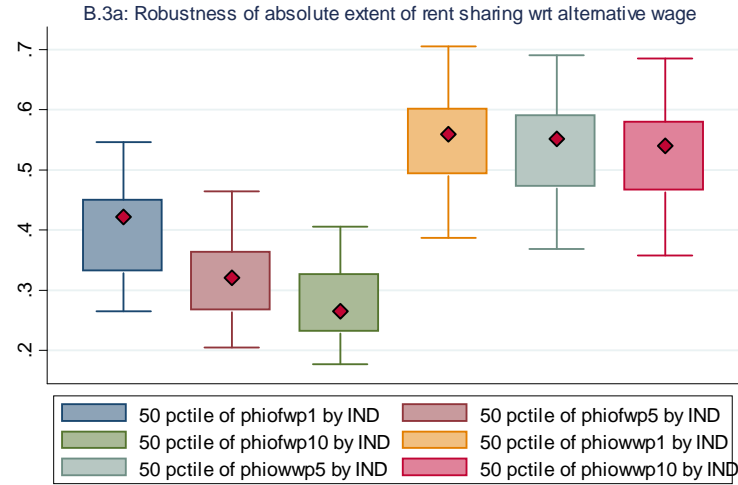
B.3a: Robustness of absolute extent of rent sharing wrt alternative wage

.2
.3
.4
.5
.6
.7

50 pctile of phiofwp1 by IND
50 pctile of phiofwp5 by IND
50 pctile of phiofwp10 by IND
50 pctile of phiowwp1 by IND
50 pctile of phiowwp5 by IND
50 pctile of phiowwp10 by IND